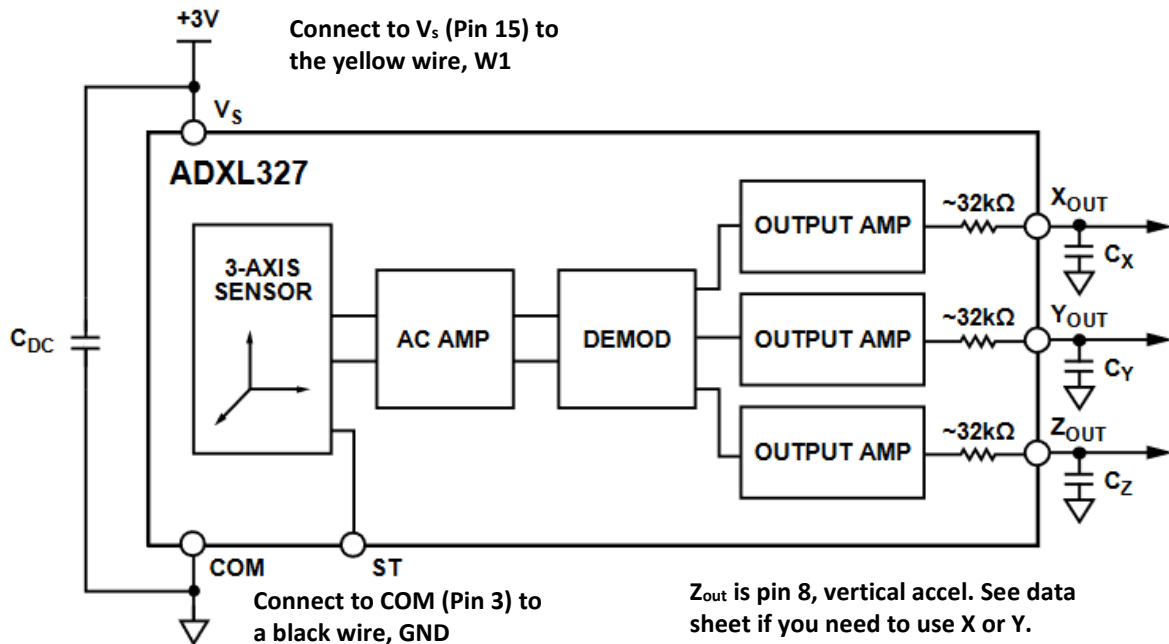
+3V

Connect to $V_s$ (Pin 15) to the yellow wire, W1

$V_S$

ADXL327

3-AXIS SENSOR

AC AMP

DEMOD

OUTPUT AMP

OUTPUT AMP

OUTPUT AMP

~32kΩ

~32kΩ

~32kΩ

$X_{OUT}$

$C_X$

$Y_{OUT}$

$C_Y$

$Z_{OUT}$

$C_Z$

$C_{DC}$

COM

ST

Connect to COM (Pin 3) to a black wire, GND

$Z_{out}$ is pin 8, vertical accel. See data sheet if you need to use X or Y.